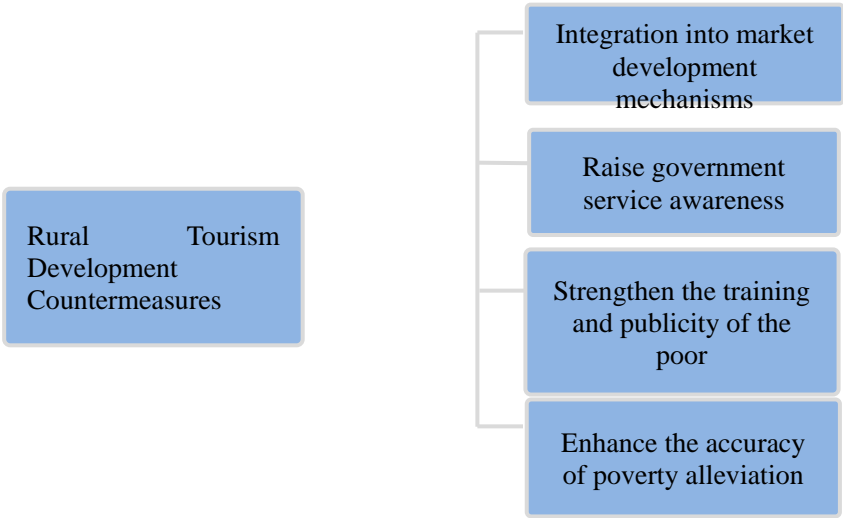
Rural Tourism Development Countermeasures

Integration into market development mechanisms

Raise government service awareness

Strengthen the training and publicity of the poor

Enhance the accuracy of poverty alleviation